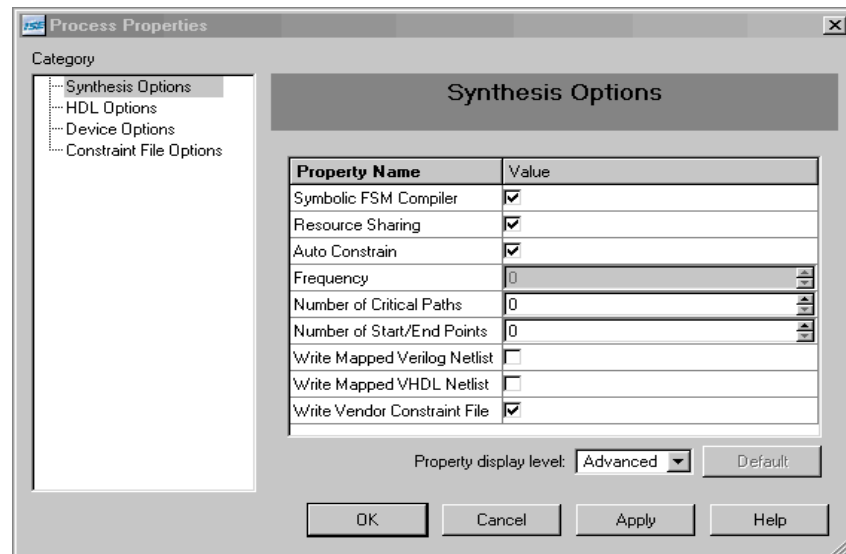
ISE Process Properties

Category

Synthesis Options
HDL Options
Device Options
Constraint File Options

Synthesis Options

| Property Name | Value |
|---|---|
| Symbolic FSM Compiler | ☑ |
| Resource Sharing | ☑ |
| Auto Constrain | ☑ |
| Frequency | 0 |
| Number of Critical Paths | 0 |
| Number of Start/End Points | 0 |
| Write Mapped Verilog Netlist | ☐ |
| Write Mapped VHDL Netlist | ☐ |
| Write Vendor Constraint File | ☑ |

Property display level: Advanced

Default

OK

Cancel

Apply

Help